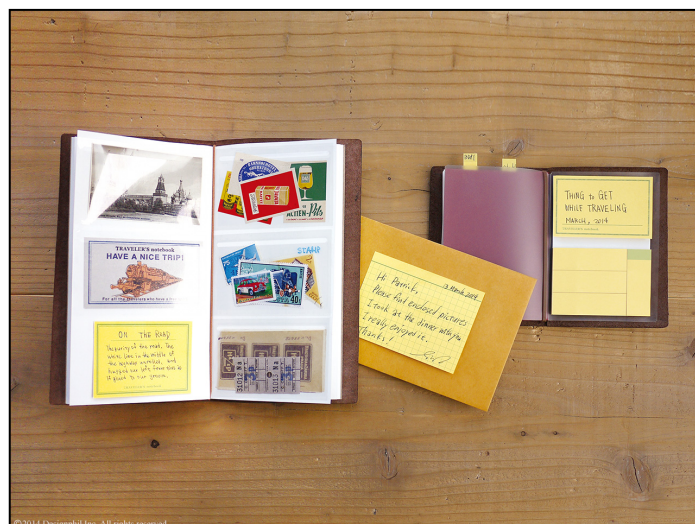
TRAVELER'S notebook
HAVE A NICE TRIP!

ON THE ROAD
"Security of the road. The water line is in the middle of the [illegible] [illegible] and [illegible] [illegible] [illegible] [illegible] it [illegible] to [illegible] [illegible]."

ALTIEN-Pils

STAHR

Hi, Patrick,
3 March, 2014
Please find enclosed pictures I took at the dinner with you. I really enjoyed it.
Thanks!

THING to GET WHILE TRAVELING
MARCH, 2014

©2014 Designphil Inc. All rights reserved.